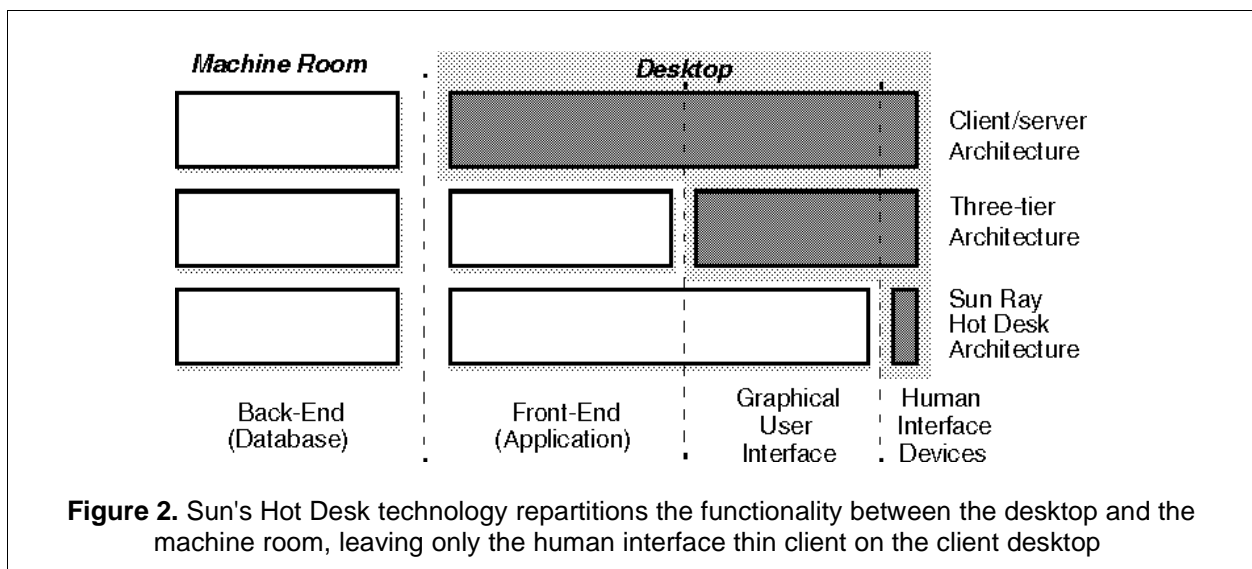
Machine Room

Desktop

Client/server Architecture

Three-tier Architecture

Sun Ray Hot Desk Architecture

Back-End (Database)

Front-End (Application)

Graphical User Interface

Human Interface Devices

**Figure 2.** Sun's Hot Desk technology repartitions the functionality between the desktop and the machine room, leaving only the human interface thin client on the client desktop